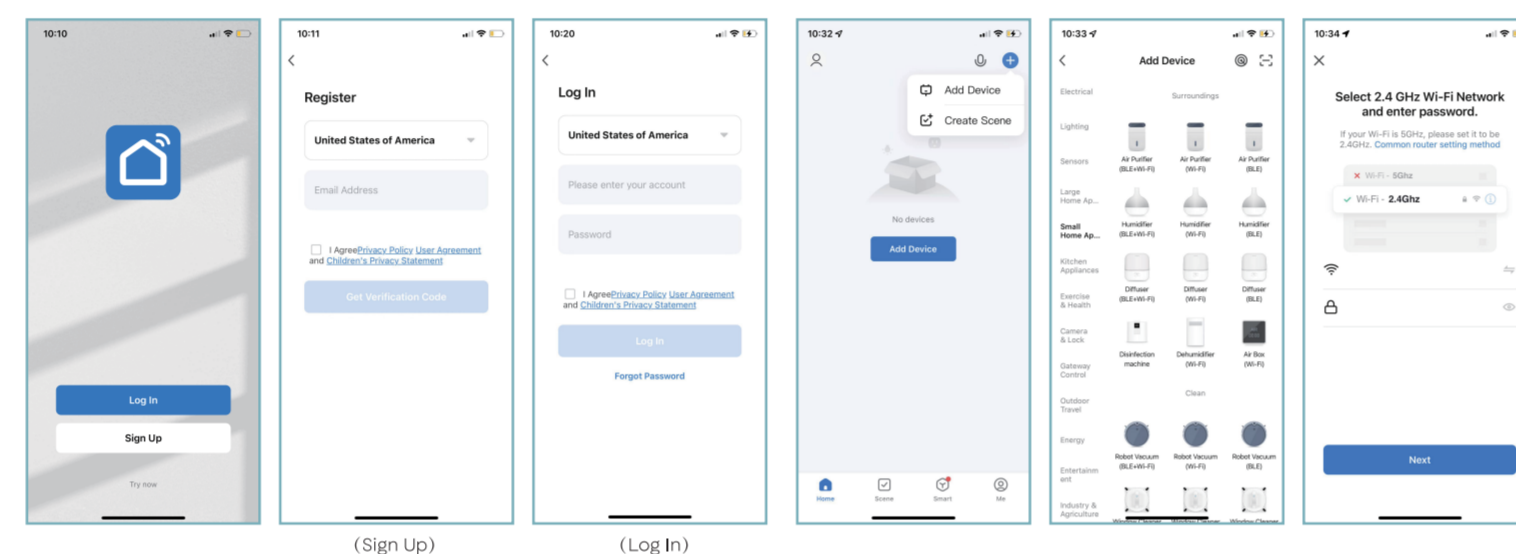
10:10

Log In

Sign Up

Try now

10:11

Register

United States of America

Email Address

I AgreePrivacy Policy User Agreement and Children's Privacy Statement

Get Verification Code

(Sign Up)

10:20

Log In

United States of America

Please enter your account

Password

I AgreePrivacy Policy User Agreement and Children's Privacy Statement

Log In

Forgot Password

(Log In)

10:32

Add Device

Create Scene

No devices

Add Device

Home Scene Smart Me

10:33

Add Device

Electrical

Lighting

Sensors

Large Home Ap...

Small Home Ap...

Kitchen Appliances

Exercise & Health

Camera & Lock

Gateway Control

Outdoor Travel

Energy

Entertainment

Industry & Agriculture

Surroundings

Air Purifier (BLE+Wi-Fi) Air Purifier (Wi-Fi) Air Purifier (BLE)

Humidifier (BLE+Wi-Fi) Humidifier (Wi-Fi) Humidifier (BLE)

Diffuser (BLE+Wi-Fi) Diffuser (Wi-Fi) Diffuser (BLE)

Disinfection machine Dehumidifier (Wi-Fi) Air Box (Wi-Fi)

Clean

Robot Vacuum (BLE+Wi-Fi) Robot Vacuum (Wi-Fi) Robot Vacuum (BLE)

Window Cleaner Window Cleaner Window Cleaner

10:34

Select 2.4 GHz Wi-Fi Network and enter password.

If your Wi-Fi is 5GHz, please set it to be 2.4GHz. Common router setting method

Wi-Fi - 5Ghz

Wi-Fi - 2.4Ghz

Next